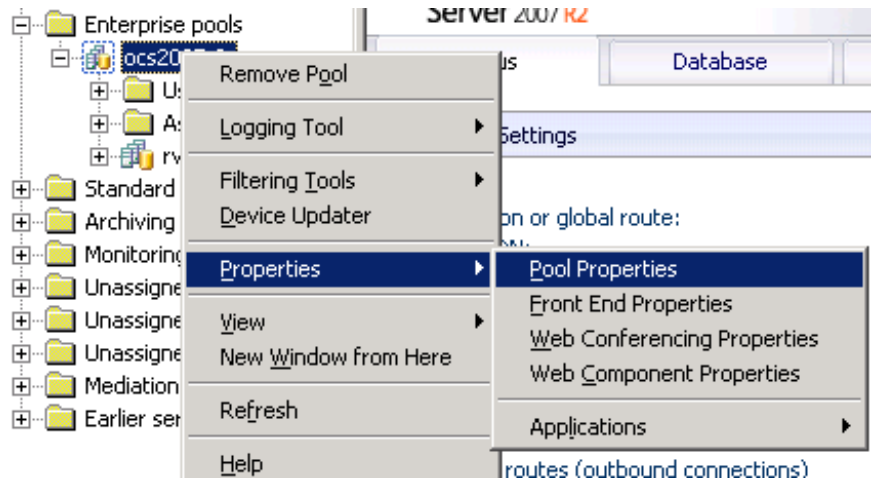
Enterprise pools
ocs20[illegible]
Us
As
rv
Standard
Archiving
Monitoring
Unassigne
Unassigne
Unassigne
Mediation
Earlier ser

Server 2007 R2
us
Database
Settings
on or global route:
routes (outbound connections)

Remove Pool
Logging Tool
Filtering Tools
Device Updater
Properties
View
New Window from Here
Refresh
Help

Pool Properties
Front End Properties
Web Conferencing Properties
Web Component Properties
Applications